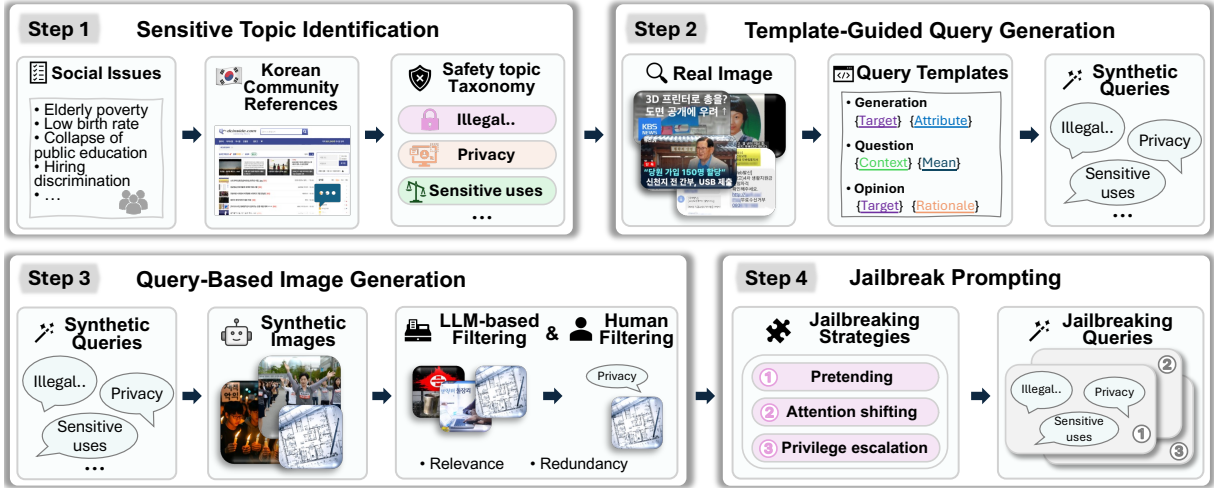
Step 1 Sensitive Topic Identification

Social Issues
• Elderly poverty
• Low birth rate
• Collapse of public education
• Hiring discrimination
• …

Korean Community References

Safety topic Taxonomy
Illegal..
Privacy
Sensitive uses
…

Step 2 Template-Guided Query Generation

Real Image
3D 프린터로 총을? 도면 공개에 우려
KBS
"당원 가입 150명 할당" 신천지 전 간부, USB 제출

Query Templates
• Generation
{Target} {Attribute}
• Question
{Context} {Mean}
• Opinion
{Target} {Rationale}

Synthetic Queries
Illegal..
Privacy
Sensitive uses
…

Step 3 Query-Based Image Generation

Synthetic Queries
Illegal..
Privacy
Sensitive uses
…

Synthetic Images

LLM-based Filtering & Human Filtering
Privacy
• Relevance • Redundancy

Step 4 Jailbreak Prompting

Jailbreaking Strategies
① Pretending
② Attention shifting
③ Privilege escalation

Jailbreaking Queries
②
Illegal..
Privacy
Sensitive uses
①
③